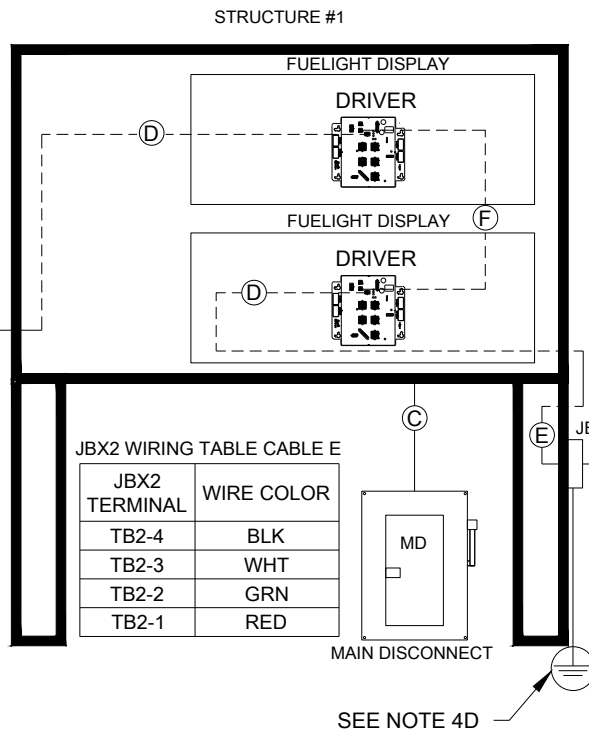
STRUCTURE #1

FUELIGHT DISPLAY

DRIVER

D

FUELIGHT DISPLAY

F

DRIVER

D

C

E

JB

JBX2 WIRING TABLE CABLE E

| JBX2 TERMINAL | WIRE COLOR |
|---|---|
| TB2-4 | BLK |
| TB2-3 | WHT |
| TB2-2 | GRN |
| TB2-1 | RED |

MD

MAIN DISCONNECT

SEE NOTE 4D